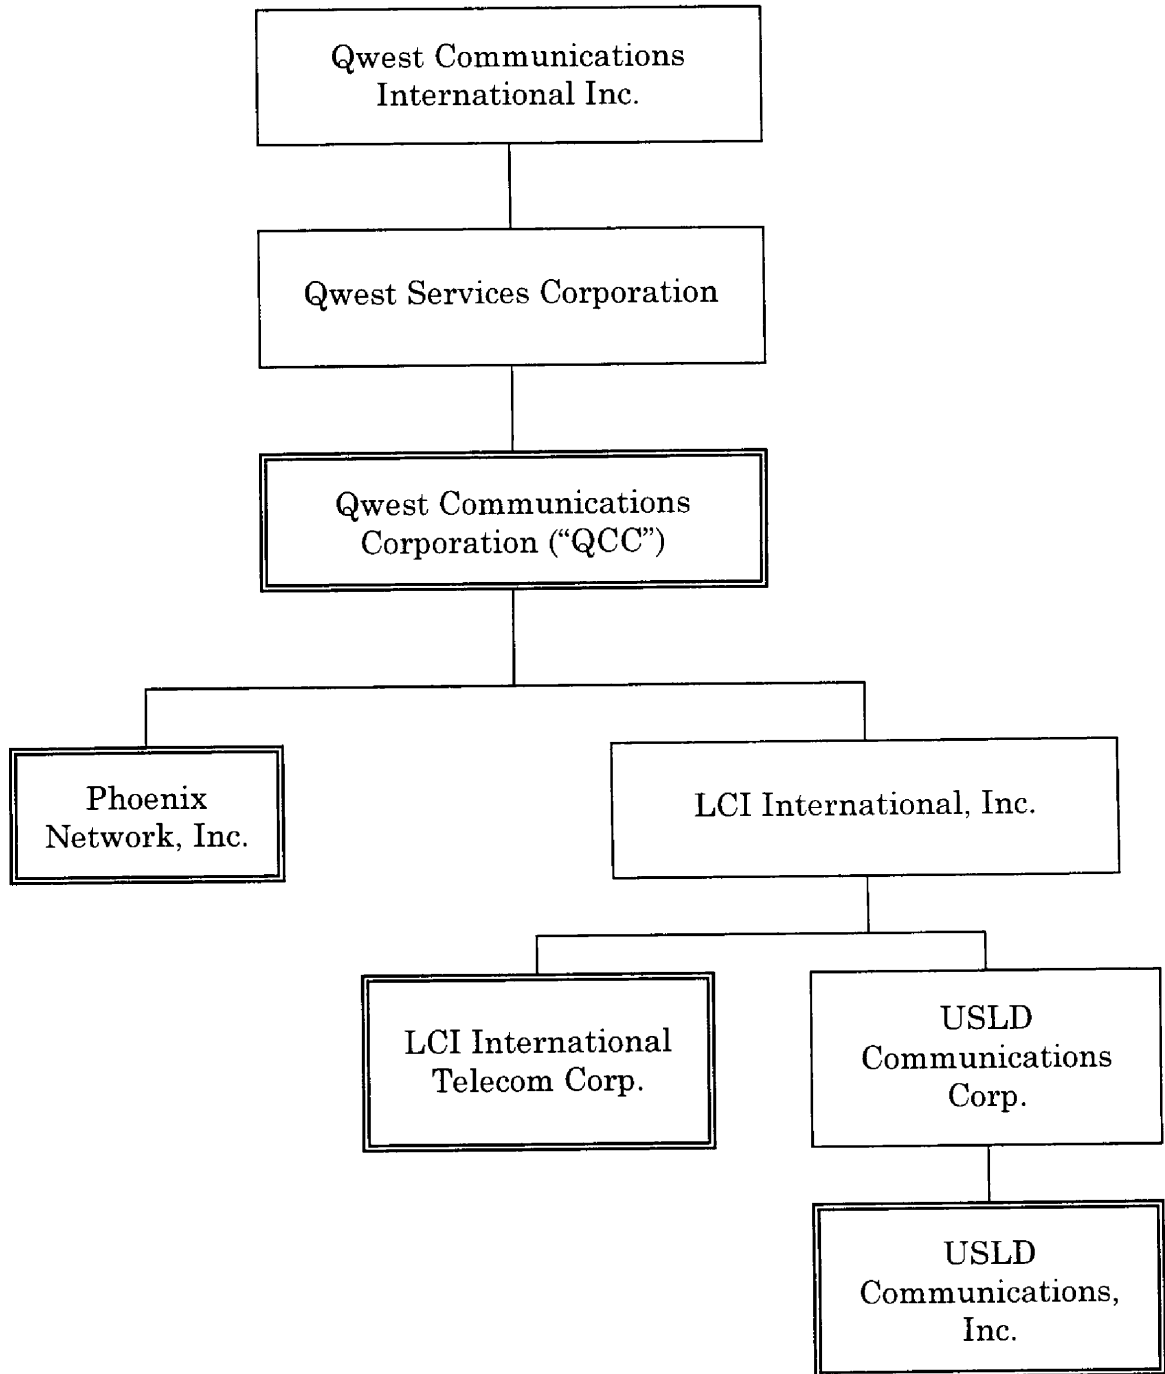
Qwest Communications International Inc.

Qwest Services Corporation

Qwest Communications Corporation (“QCC”)

Phoenix Network, Inc.

LCI International, Inc.

LCI International Telecom Corp.

USLD Communications Corp.

USLD Communications, Inc.